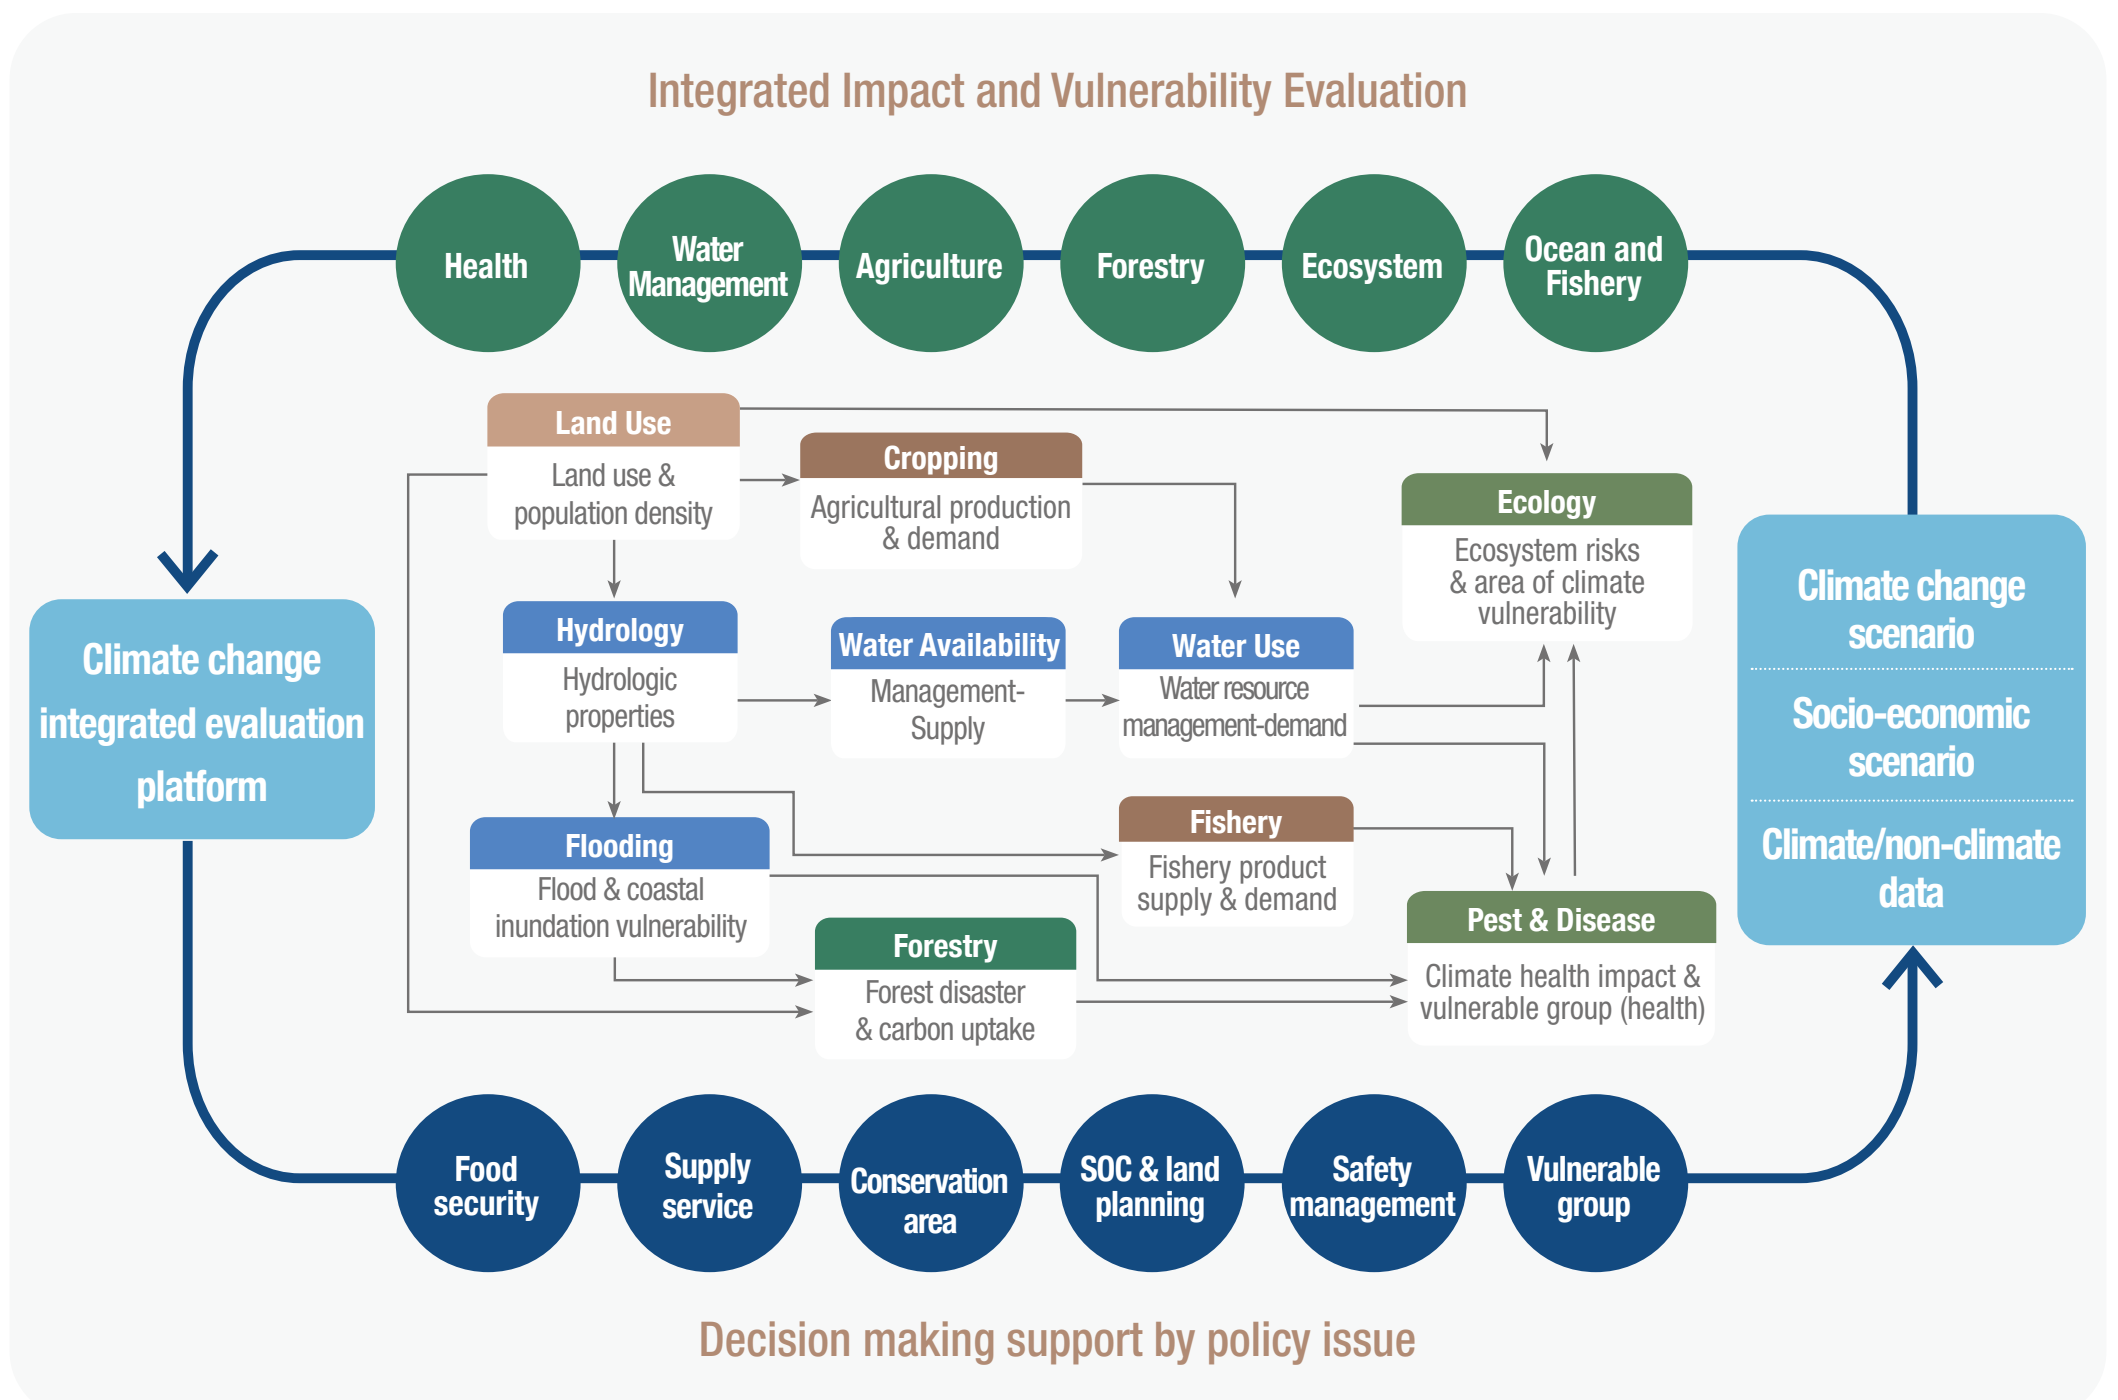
Integrated Impact and Vulnerability Evaluation

Health

Water Management

Agriculture

Forestry

Ecosystem

Ocean and Fishery

Climate change integrated evaluation platform

Land Use
Land use & population density

Cropping
Agricultural production & demand

Ecology
Ecosystem risks & area of climate vulnerability

Hydrology
Hydrologic properties

Water Availability
Management-Supply

Water Use
Water resource management-demand

Fishery
Fishery product supply & demand

Flooding
Flood & coastal inundation vulnerability

Forestry
Forest disaster & carbon uptake

Pest & Disease
Climate health impact & vulnerable group (health)

Climate change scenario

Socio-economic scenario

Climate/non-climate data

Food security

Supply service

Conservation area

SOC & land planning

Safety management

Vulnerable group

Decision making support by policy issue